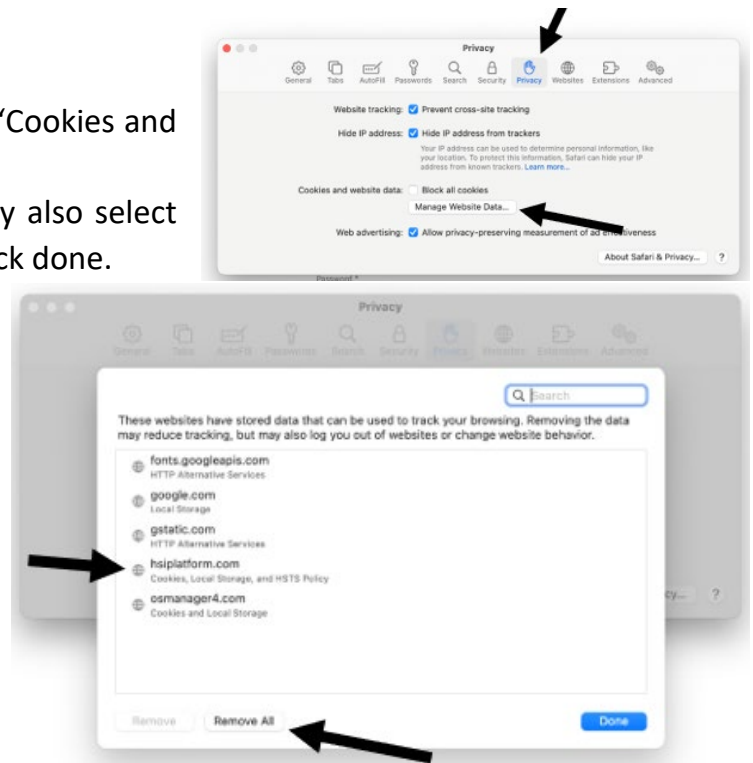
"Cookies and

y also select
ck done.

Privacy

General Tabs AutoFill Passwords Search Security Privacy Websites Extensions Advanced

Website tracking: Prevent cross-site tracking

Hide IP address: Hide IP address from trackers

Your IP address can be used to determine personal information, like your location. To protect this information, Safari can hide your IP address from known trackers. Learn more...

Cookies and website data: Block all cookies

Manage Website Data...

Web advertising: Allow privacy-preserving measurement of ad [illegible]tiveness

About Safari & Privacy... ?

Password *

Privacy

General Tabs AutoFill Passwords Search Security Privacy Websites Extensions Advanced

Search

These websites have stored data that can be used to track your browsing. Removing the data may reduce tracking, but may also log you out of websites or change website behavior.

fonts.googleapis.com
HTTP Alternative Services

google.com
Local Storage

gstatic.com
HTTP Alternative Services

hsiplatform.com
Cookies, Local Storage, and HSTS Policy

osmanager4.com
Cookies and Local Storage

cy... ?

Remove Remove All Done